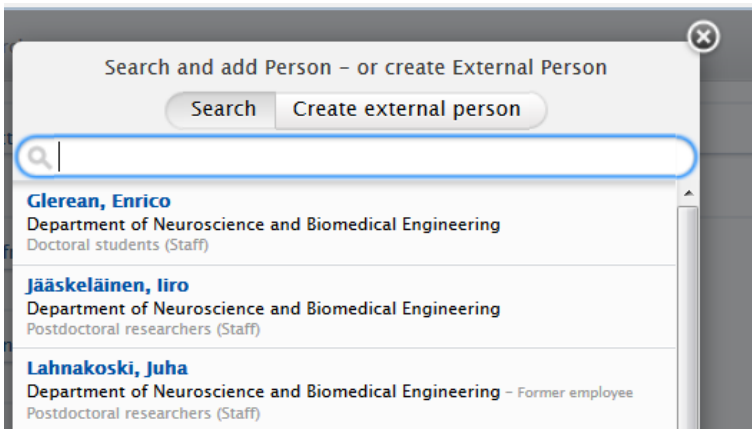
Search and add Person - or create External Person

Search | Create external person

Glerean, Enrico
Department of Neuroscience and Biomedical Engineering
Doctoral students (Staff)

Jääskeläinen, Iiro
Department of Neuroscience and Biomedical Engineering
Postdoctoral researchers (Staff)

Lahnakoski, Juha
Department of Neuroscience and Biomedical Engineering - Former employee
Postdoctoral researchers (Staff)